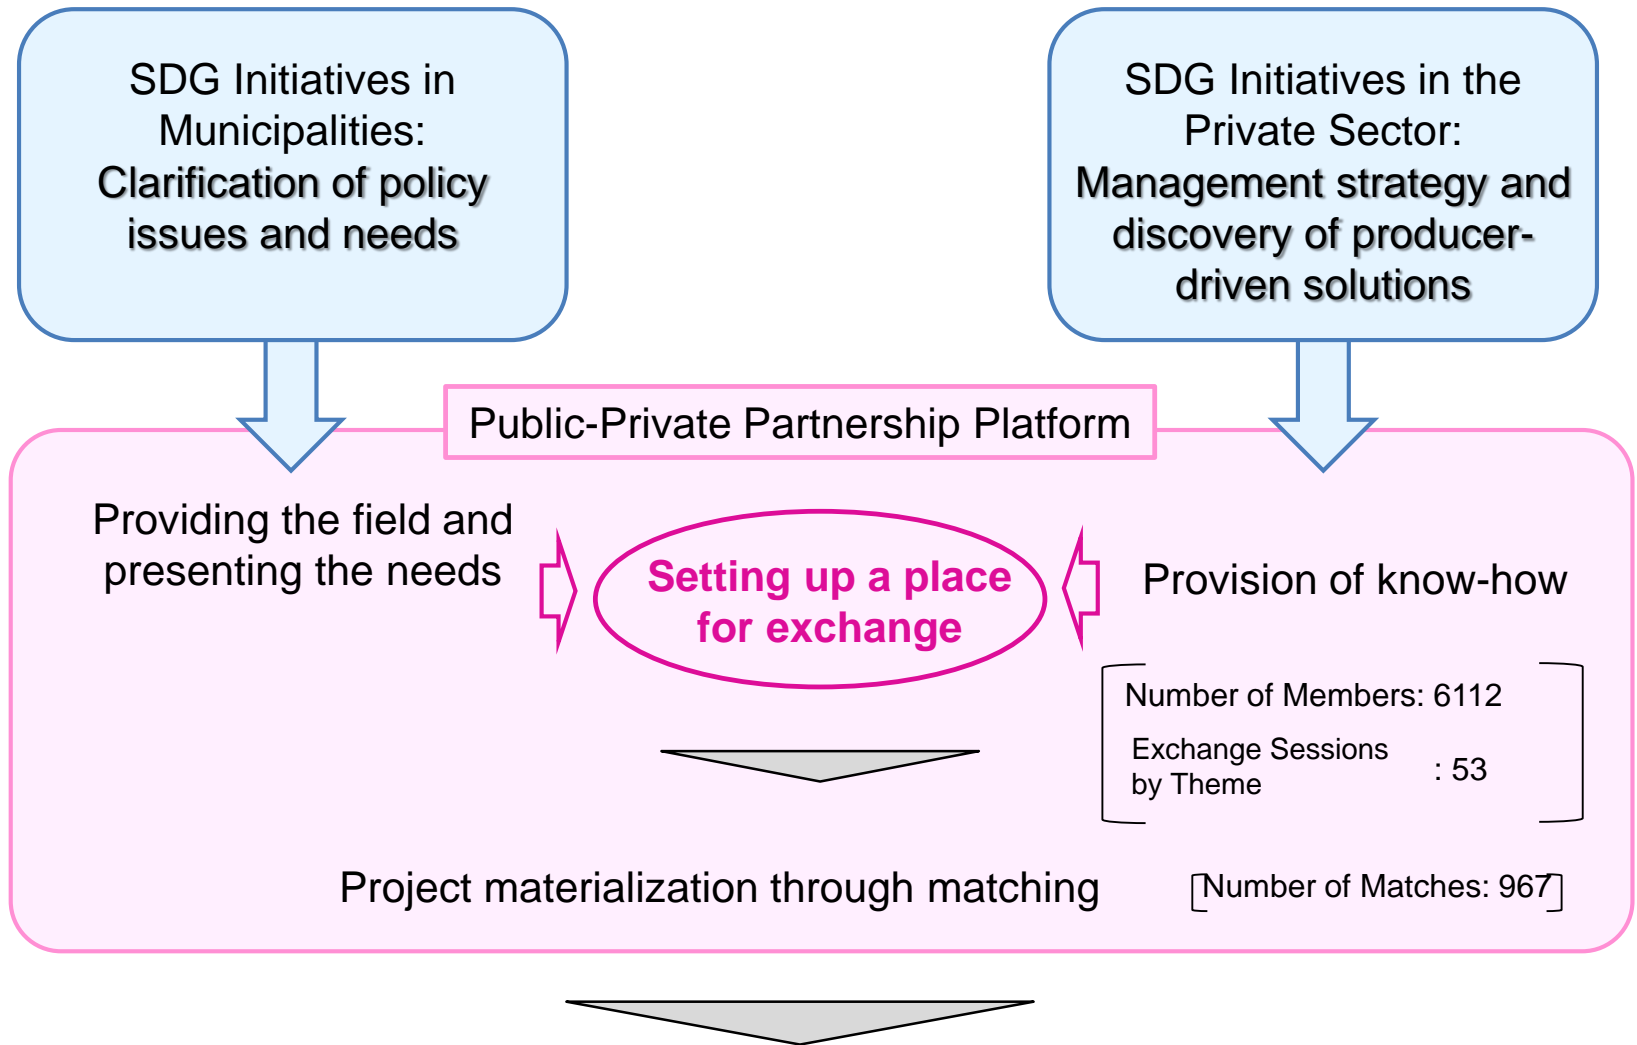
SDG Initiatives in Municipalities:
Clarification of policy issues and needs

SDG Initiatives in the Private Sector:
Management strategy and discovery of producer-driven solutions

Public-Private Partnership Platform

Providing the field and presenting the needs

Setting up a place for exchange

Provision of know-how

Number of Members: 6112
Exchange Sessions by Theme : 53

Project materialization through matching

Number of Matches: 967